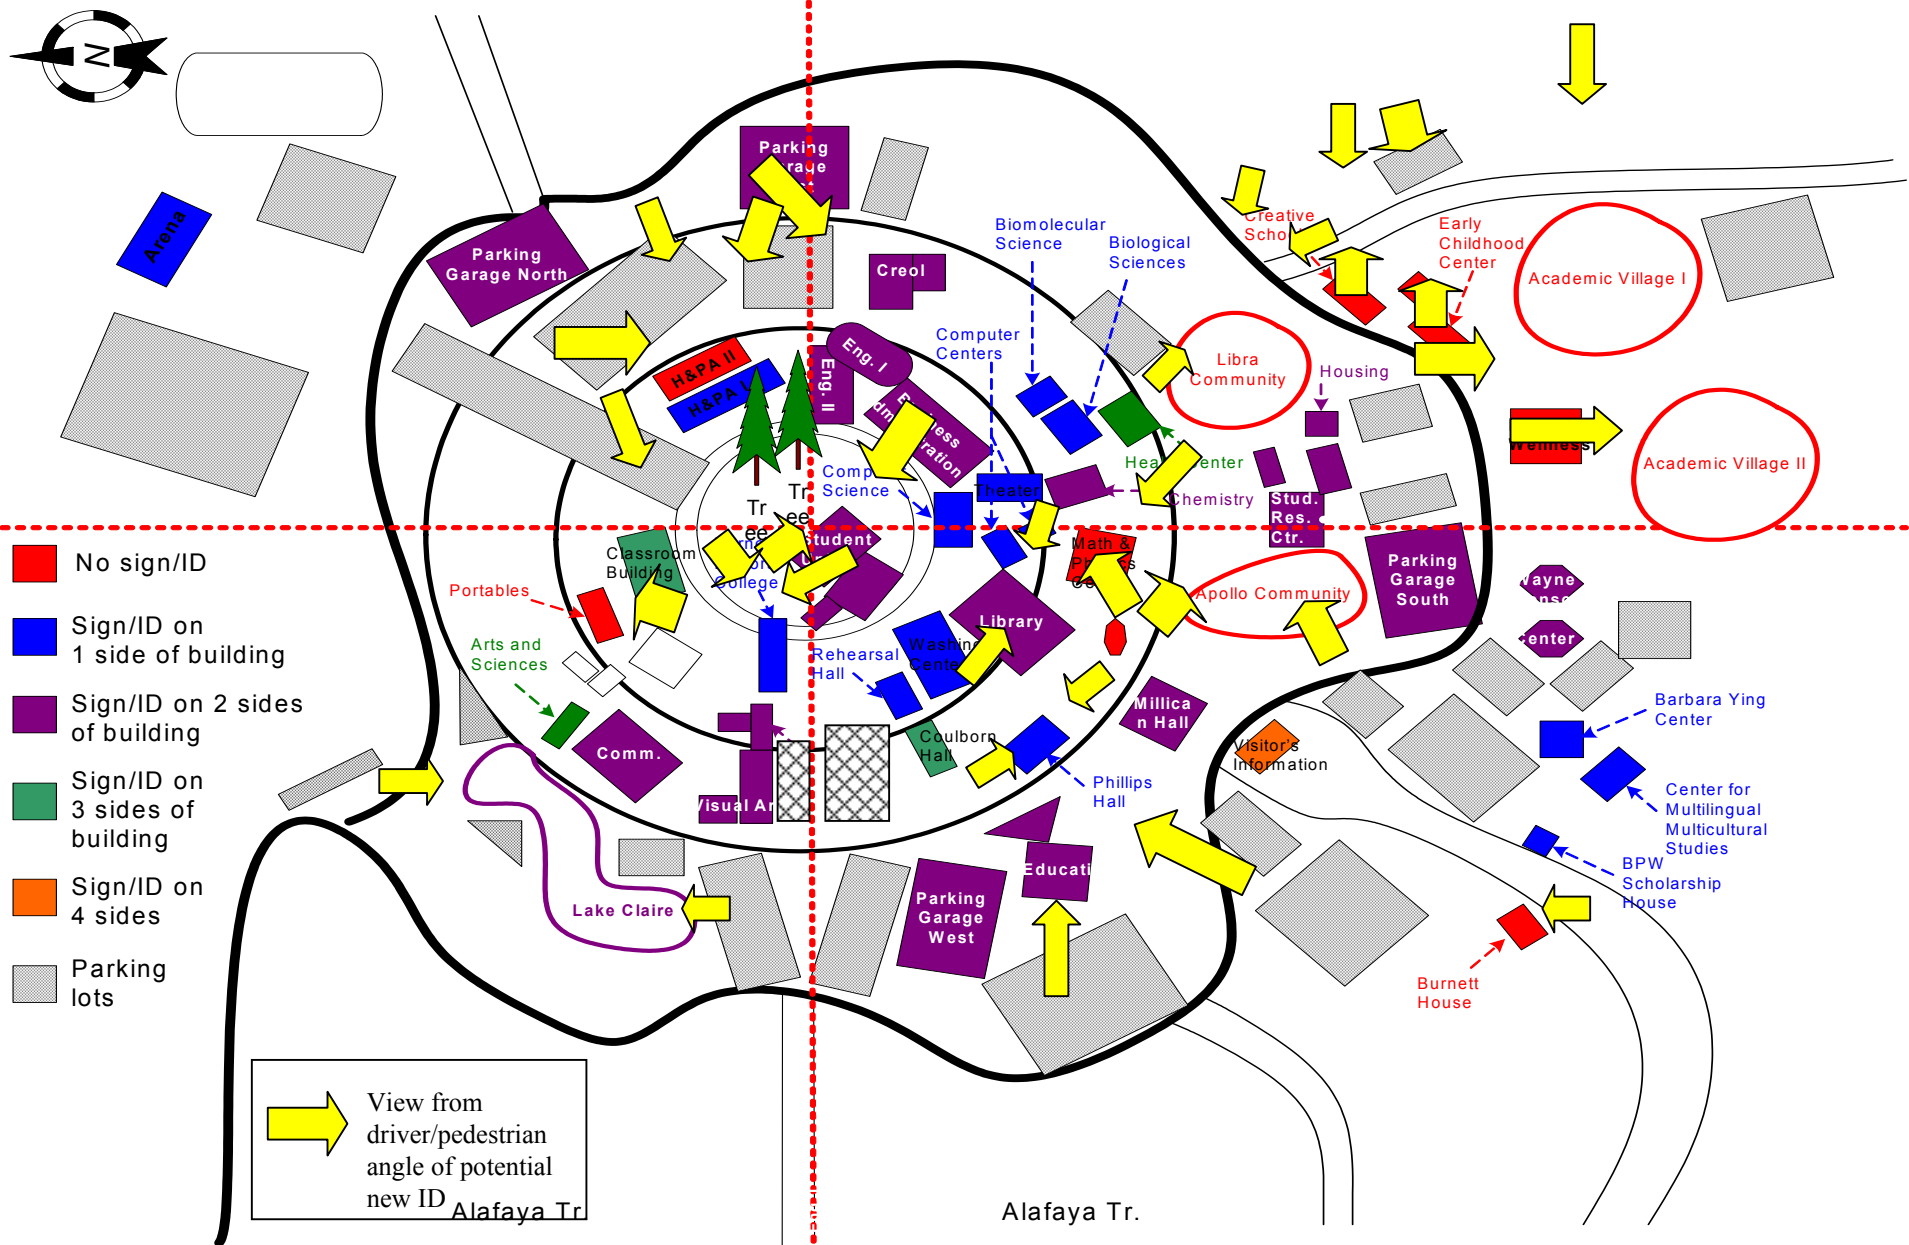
N

Arena

Parking Garage North

Parking Garage

Creol

Biomolecular Science

Biological Sciences

Creative Scho

Early Childhood Center

Academic Village I

Computer Centers

Libra Community

Housing

H&PA II

H&PA I

Eng. I

Eng. II

Business Administration

Wellness

Academic Village II

Comp Science

Health Center

Theater

Chemistry

Stud. Res. Ctr.

Tr ee

Tr ee

Classroom Building

Student

College

Math & Physics

Parking Garage South

Portables

Apollo Community

Jayne

Center

Library

Arts and Sciences

Rehearsal Hall

Washington Center

Millican Hall

Barbara Ying Center

Comm.

Coulborn Hall

Visitor's Information

Visual Arts

Phillips Hall

Center for Multilingual Multicultural Studies

Education

BPW Scholarship House

Lake Claire

Parking Garage West

Burnett House

No sign/ID

Sign/ID on 1 side of building

Sign/ID on 2 sides of building

Sign/ID on 3 sides of building

Sign/ID on 4 sides

Parking lots

View from driver/pedestrian angle of potential new ID

Alafaya Tr

Alafaya Tr.